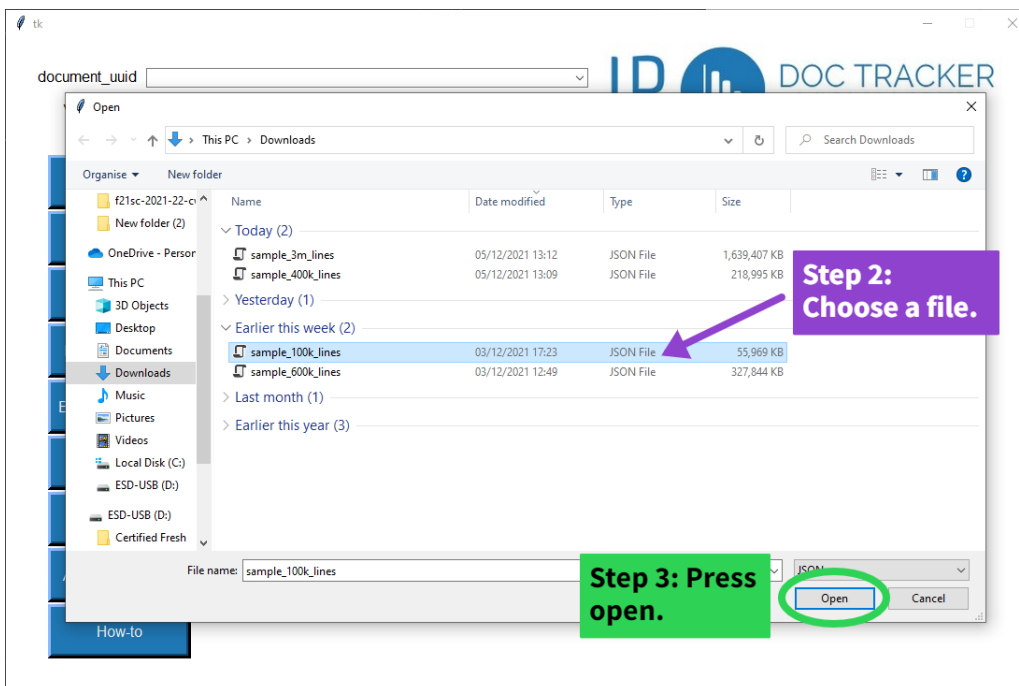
tk

document_uuid

DOC TRACKER

Open

This PC > Downloads

Search Downloads

Organise ▾ New folder

f21sc-2021-22-c

New folder (2)

OneDrive - Persor

This PC

3D Objects

Desktop

Documents

Downloads

Music

Pictures

Videos

Local Disk (C:)

ESD-USB (D:)

ESD-USB (D:)

Certified Fresh

| Name | Date modified | Type | Size |
|---|---|---|---|
| Today (2) | | | |
| sample_3m_lines | 05/12/2021 13:12 | JSON File | 1,639,407 KB |
| sample_400k_lines | 05/12/2021 13:09 | JSON File | 218,995 KB |
| Yesterday (1) | | | |
| Earlier this week (2) | | | |
| sample_100k_lines | 03/12/2021 17:23 | JSON File | 55,969 KB |
| sample_600k_lines | 03/12/2021 12:49 | JSON File | 327,844 KB |
| Last month (1) | | | |
| Earlier this year (3) | | | |

Step 2: Choose a file.

File name: sample_100k_lines

JSON

Step 3: Press open.

Open

Cancel

How-to